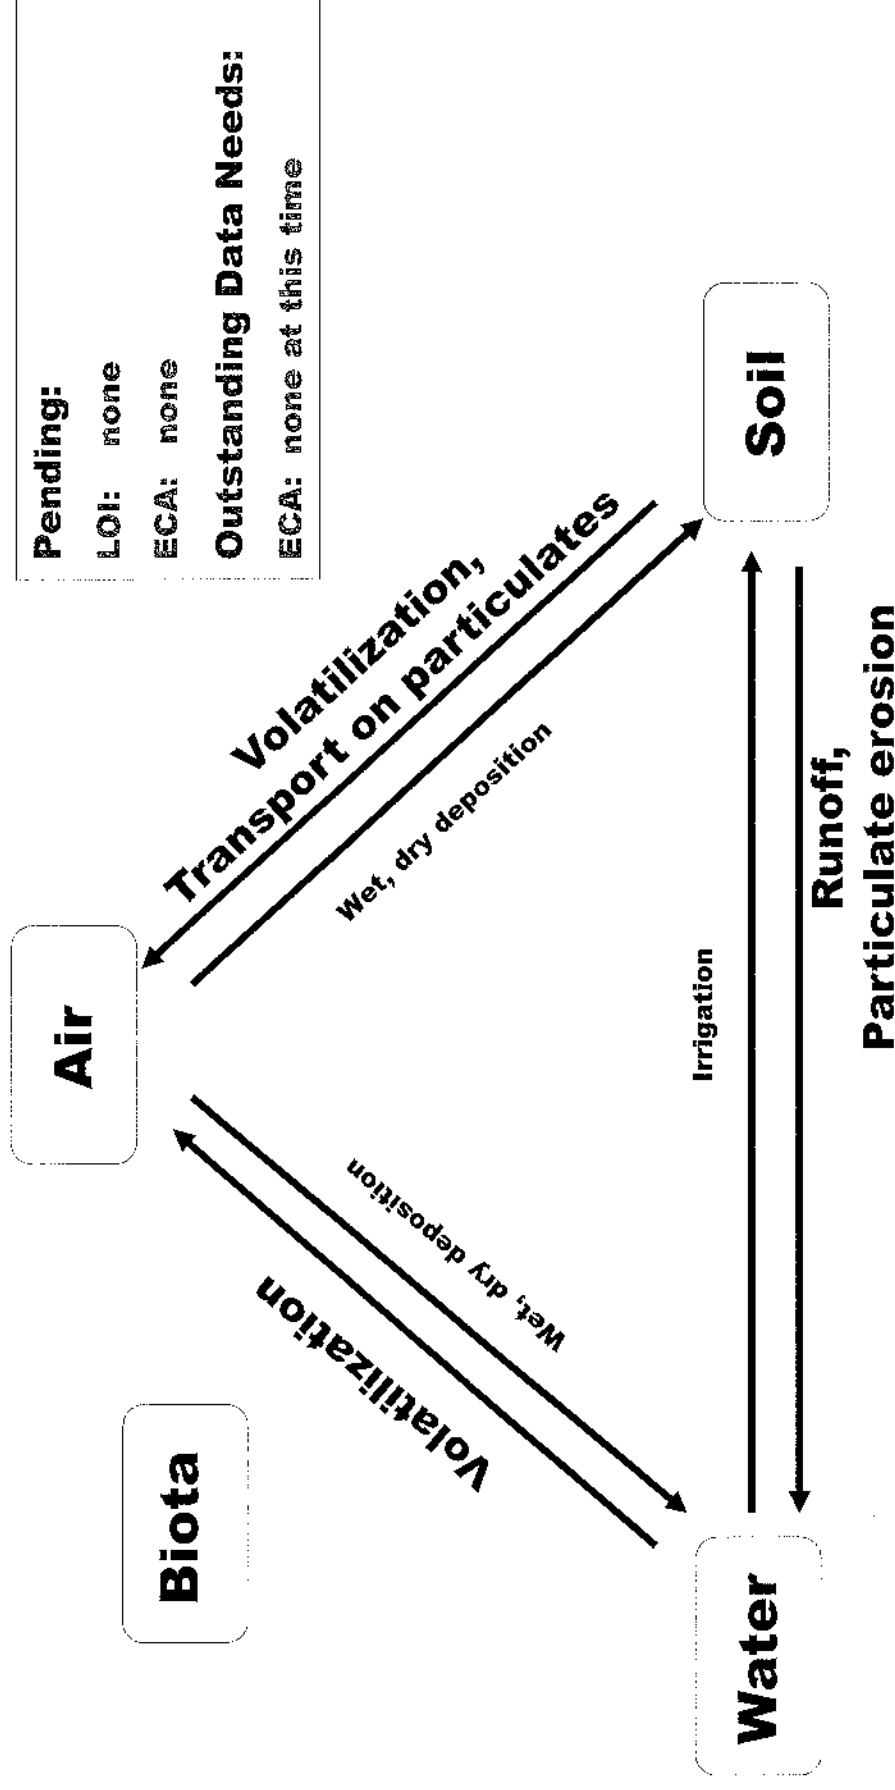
Pending:
LOI: none
ECA: none
Outstanding Data Needs:
ECA: none at this time

Air

Soil

Water

Biota

Volatilization,
Transport on particulates

Wet, dry deposition

Volatilization

Wet, dry deposition

Irrigation

Runoff,
Particulate erosion